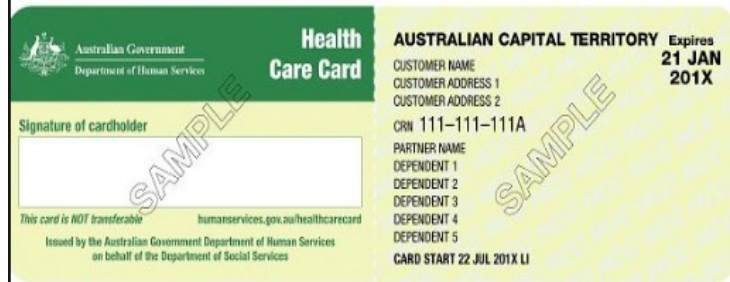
Australian Government
Department of Human Services

Health Care Card

Signature of cardholder

SAMPLE

This card is NOT transferable humanservices.gov.au/healthcarecard

Issued by the Australian Government Department of Human Services on behalf of the Department of Social Services

AUSTRALIAN CAPITAL TERRITORY

Expires 21 JAN 201X

CUSTOMER NAME
CUSTOMER ADDRESS 1
CUSTOMER ADDRESS 2

CRN 111–111–111A

PARTNER NAME
DEPENDENT 1
DEPENDENT 2
DEPENDENT 3
DEPENDENT 4
DEPENDENT 5

SAMPLE

CARD START 22 JUL 201X LI